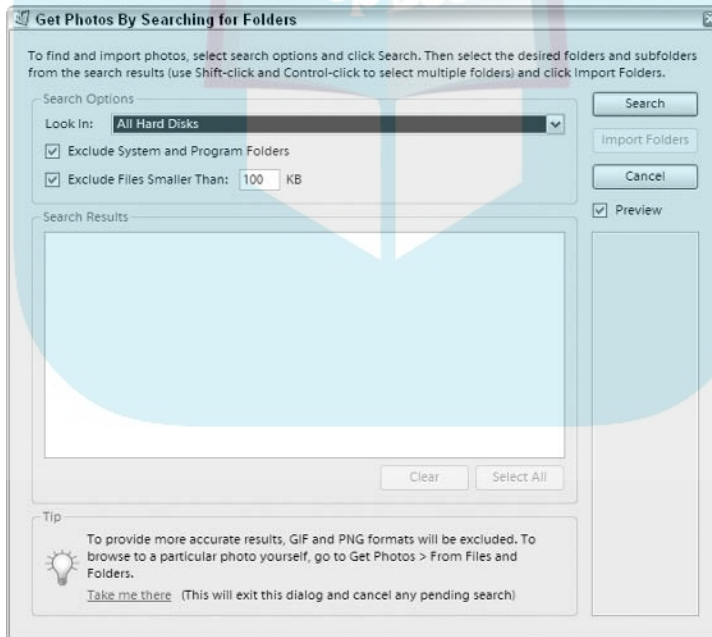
Get Photos By Searching for Folders

To find and import photos, select search options and click Search. Then select the desired folders and subfolders from the search results (use Shift-click and Control-click to select multiple folders) and click Import Folders.

Search Options

Look In: All Hard Disks

Exclude System and Program Folders

Exclude Files Smaller Than: 100 KB

Search

Import Folders

Cancel

Preview

Search Results

Clear

Select All

Tip

To provide more accurate results, GIF and PNG formats will be excluded. To browse to a particular photo yourself, go to Get Photos > From Files and Folders.

Take me there (This will exit this dialog and cancel any pending search)